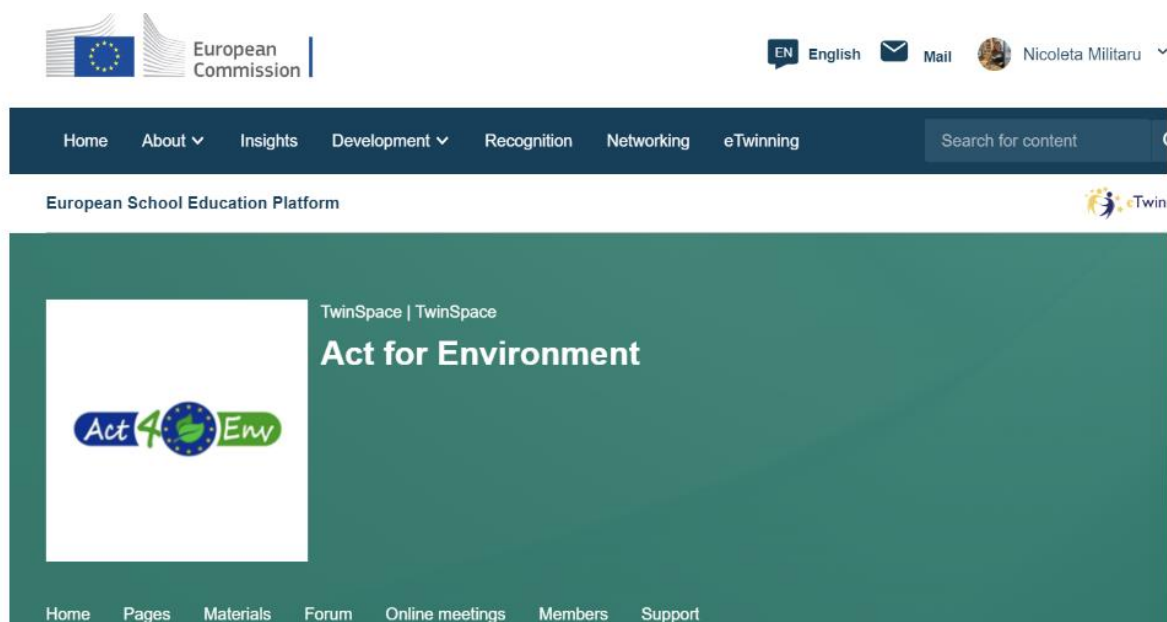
European Commission

EN English Mail Nicoleta Militaru

Home About Insights Development Recognition Networking eTwinning

Search for content

European School Education Platform

eTwin

TwinSpace | TwinSpace

Act for Environment

Act 4 Env

Home Pages Materials Forum Online meetings Members Support